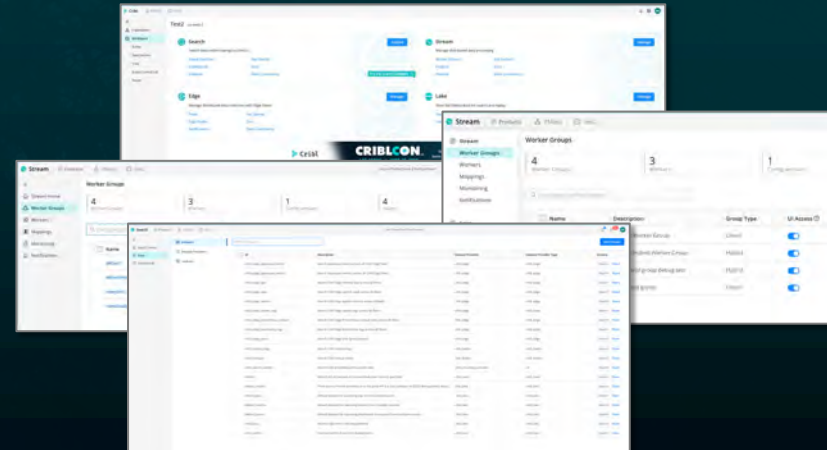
Test2
Search
Stream
Edge
Lake
Cribl
CRIBLCON
Stream
Products
Fleets
Worker Groups
Stream
Worker Groups
Workers
Mappings
Monitoring
Notifications
4
3
1
Name
Description
Group Type
UI Access
Stream
Worker Groups
4
3
1
4
Name
Search